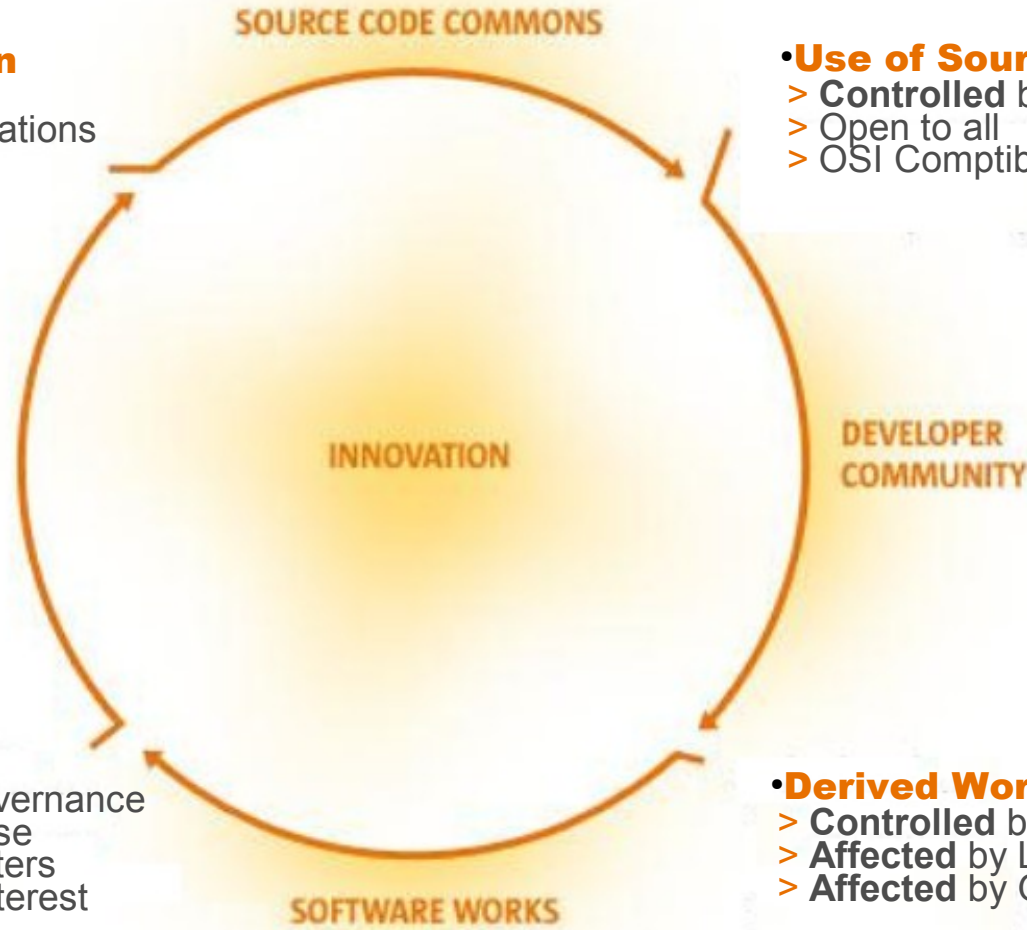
n

ations

SOURCE CODE COMMONS

•Use of Sour
> Controlled b
> Open to all
> OSI Comptib

INNOVATION

DEVELOPER COMMUNITY

vernance
se
ters
terest

SOFTWARE WORKS

•Derived Wor
> Controlled b
> Affected by L
> Affected by C